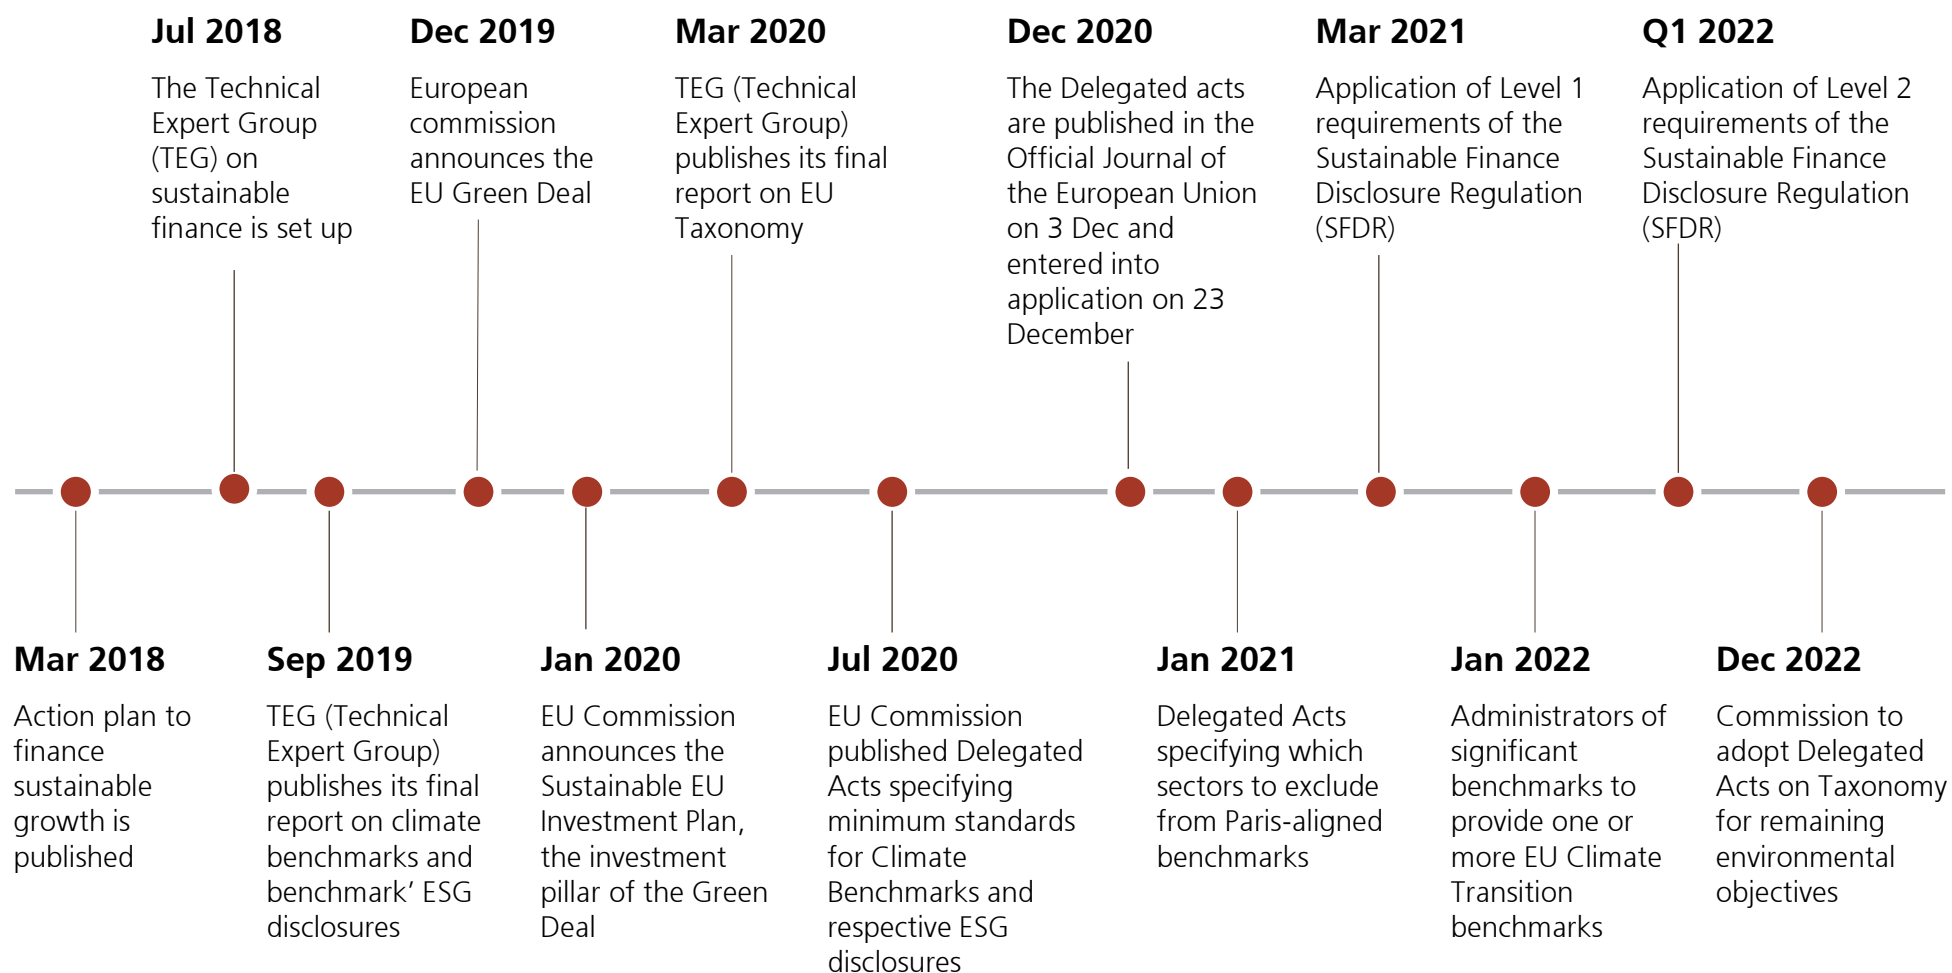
Mar 2018
Action plan to finance sustainable growth is published

Jul 2018
The Technical Expert Group (TEG) on sustainable finance is set up

Sep 2019
TEG (Technical Expert Group) publishes its final report on climate benchmarks and benchmark' ESG disclosures

Dec 2019
European commission announces the EU Green Deal

Jan 2020
EU Commission announces the Sustainable EU Investment Plan, the investment pillar of the Green Deal

Mar 2020
TEG (Technical Expert Group) publishes its final report on EU Taxonomy

Jul 2020
EU Commission published Delegated Acts specifying minimum standards for Climate Benchmarks and respective ESG disclosures

Dec 2020
The Delegated acts are published in the Official Journal of the European Union on 3 Dec and entered into application on 23 December

Jan 2021
Delegated Acts specifying which sectors to exclude from Paris-aligned benchmarks

Mar 2021
Application of Level 1 requirements of the Sustainable Finance Disclosure Regulation (SFDR)

Jan 2022
Administrators of significant benchmarks to provide one or more EU Climate Transition benchmarks

Q1 2022
Application of Level 2 requirements of the Sustainable Finance Disclosure Regulation (SFDR)

Dec 2022
Commission to adopt Delegated Acts on Taxonomy for remaining environmental objectives